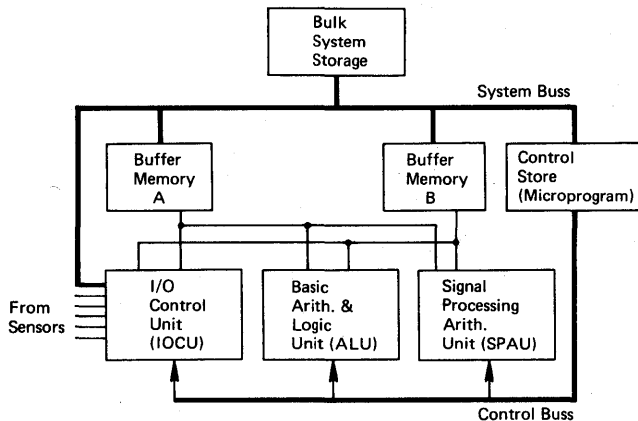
Bulk System Storage

System Buss

Buffer Memory A

Buffer Memory B

Control Store (Microprogram)

From Sensors

I/O Control Unit (IOCU)

Basic Arith. & Logic Unit (ALU)

Signal Processing Arith. Unit (SPAU)

Control Buss